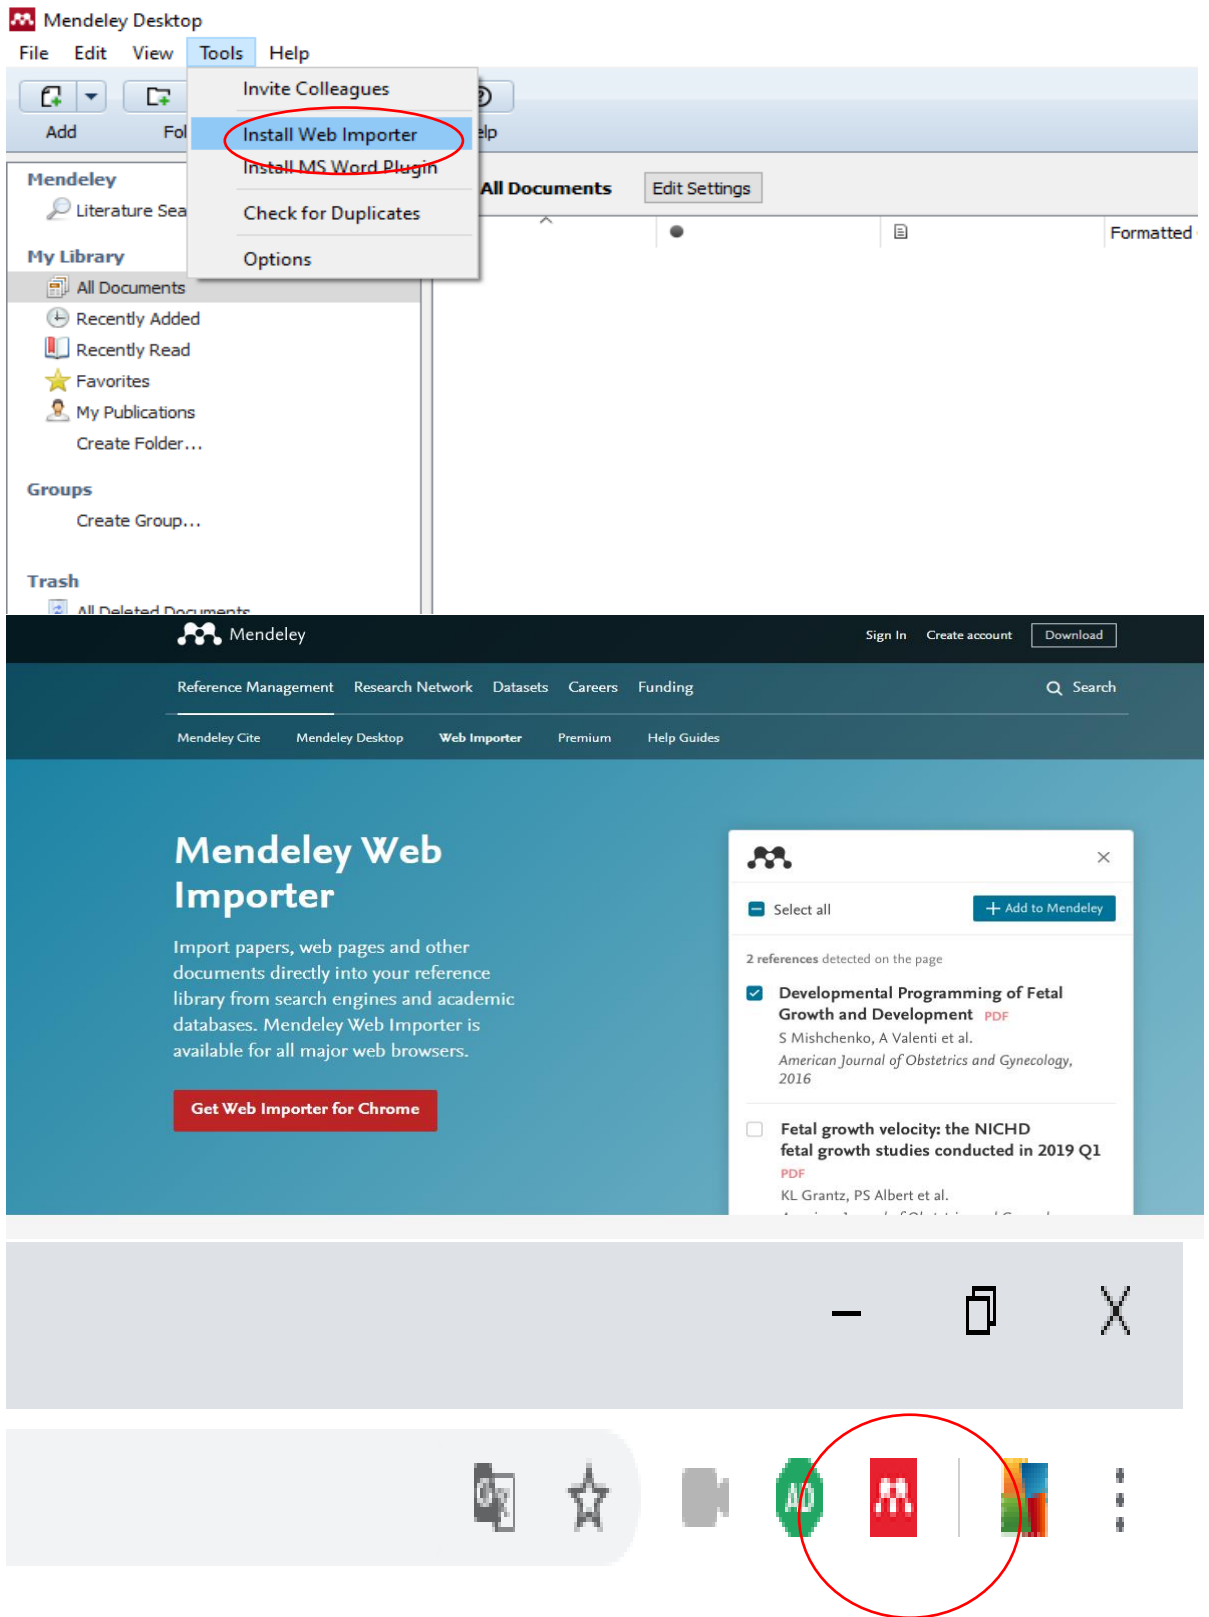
Mendeley Desktop
File Edit View Tools Help

Add Fol

Invite Colleagues
Install Web Importer
Install MS Word Plugin
Check for Duplicates
Options

elp

All Documents Edit Settings

Formatted

Mendeley
Literature Sea

My Library
All Documents
Recently Added
Recently Read
Favorites
My Publications
Create Folder…

Groups
Create Group…

Trash
All Deleted Documents

Mendeley Sign In Create account Download

Reference Management Research Network Datasets Careers Funding Search

Mendeley Cite Mendeley Desktop Web Importer Premium Help Guides

Mendeley Web Importer

Import papers, web pages and other documents directly into your reference library from search engines and academic databases. Mendeley Web Importer is available for all major web browsers.

Get Web Importer for Chrome

Select all + Add to Mendeley

2 references detected on the page

Developmental Programming of Fetal Growth and Development PDF
S Mishchenko, A Valenti et al.
American Journal of Obstetrics and Gynecology, 2016

Fetal growth velocity: the NICHD fetal growth studies conducted in 2019 Q1
PDF
KL Grantz, PS Albert et al.